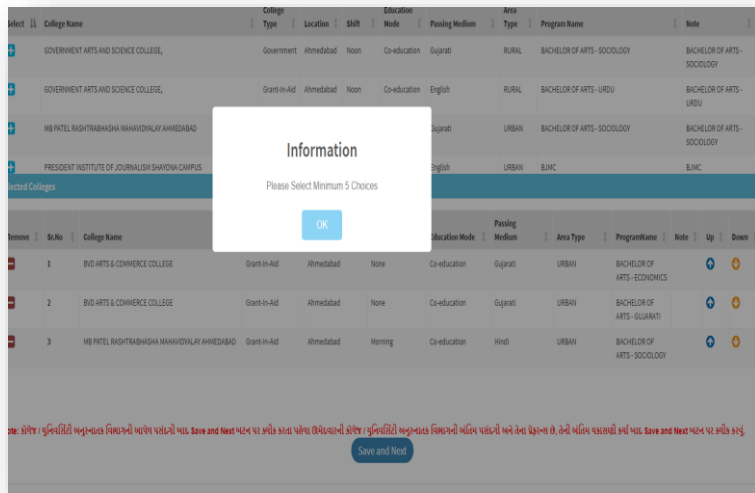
| Select | College Name | College Type | Location | Shift | Education Mode | Passing Medium | Area Type | Program Name | Note |
|---|---|---|---|---|---|---|---|---|---|
| + | GOVERNMENT ARTS AND SCIENCE COLLEGE, | Government | Ahmedabad | Noon | Co-education | Gujarati | RURAL | BACHELOR OF ARTS - SOCIOLOGY | BACHELOR OF ARTS - SOCIOLOGY |
| + | GOVERNMENT ARTS AND SCIENCE COLLEGE, | Grant-In-Aid | Ahmedabad | Noon | Co-education | English | RURAL | BACHELOR OF ARTS - URDU | BACHELOR OF ARTS - URDU |
| + | MB PATEL RASHTRABHASHA MAHAVIDYALAY AHMEDABAD | | | | | Gujarati | URBAN | BACHELOR OF ARTS - SOCIOLOGY | BACHELOR OF ARTS - SOCIOLOGY |
| + | PRESIDENT INSTITUTE OF JOURNALISM SHAYONA CAMPUS | | | | | English | URBAN | BJMC | BJMC |

Information

Please Select Minimum 5 Choices

OK

elected Colleges

| Remove | Sr.No | College Name | | | | Education Mode | Passing Medium | Area Type | ProgramName | Note | Up | Down |
|---|---|---|---|---|---|---|---|---|---|---|---|---|
| - | 1 | BVD ARTS & COMMERCE COLLEGE | Grant-In-Aid | Ahmedabad | None | Co-education | Gujarati | URBAN | BACHELOR OF ARTS - ECONOMICS | | | |
| - | 2 | BVD ARTS & COMMERCE COLLEGE | Grant-In-Aid | Ahmedabad | None | Co-education | Gujarati | URBAN | BACHELOR OF ARTS - GUJARATI | | | |
| - | 3 | MB PATEL RASHTRABHASHA MAHAVIDYALAY AHMEDABAD | Grant-In-Aid | Ahmedabad | Morning | Co-education | Hindi | URBAN | BACHELOR OF ARTS - SOCIOLOGY | | | |

ote: કોલેજ / યુનિવર્સિટી અનુસ્નાતક વિભાગની આપેલ પસંદગી માટ Save and Next બટન પર ક્લીક કરતા પહેલા ઉમેદવારની કોલેજ / યુનિવર્સિટી અનુસ્નાતક વિભાગની અંતિમ પસંદગી અને તેના ક્રમાનુ છે. તેની અંતિમ ચકાસણી કર્યા બાદ Save and Next બટન પર ક્લીક કરવું.

Save and Next